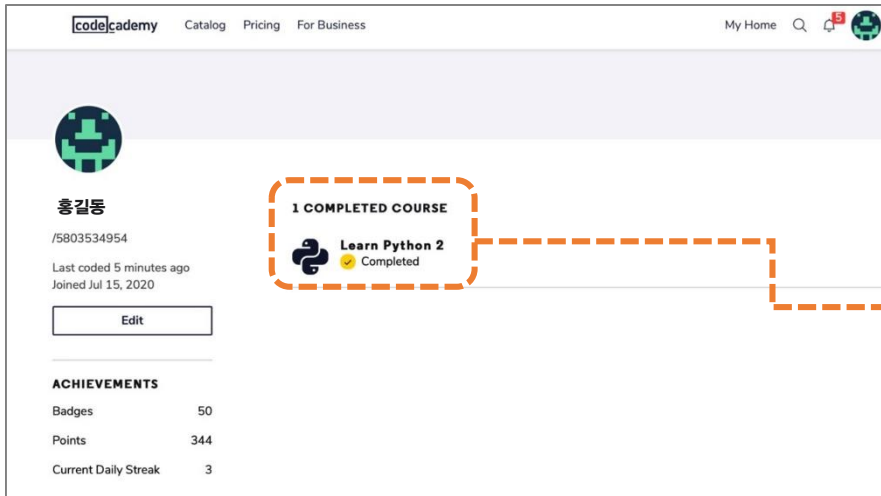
codecademy Catalog Pricing For Business

My Home 5

홍길동

/5803534954

Last coded 5 minutes ago
Joined Jul 15, 2020

Edit

ACHIEVEMENTS

Badges 50

Points 344

Current Daily Streak 3

1 COMPLETED COURSE

Learn Python 2
Completed